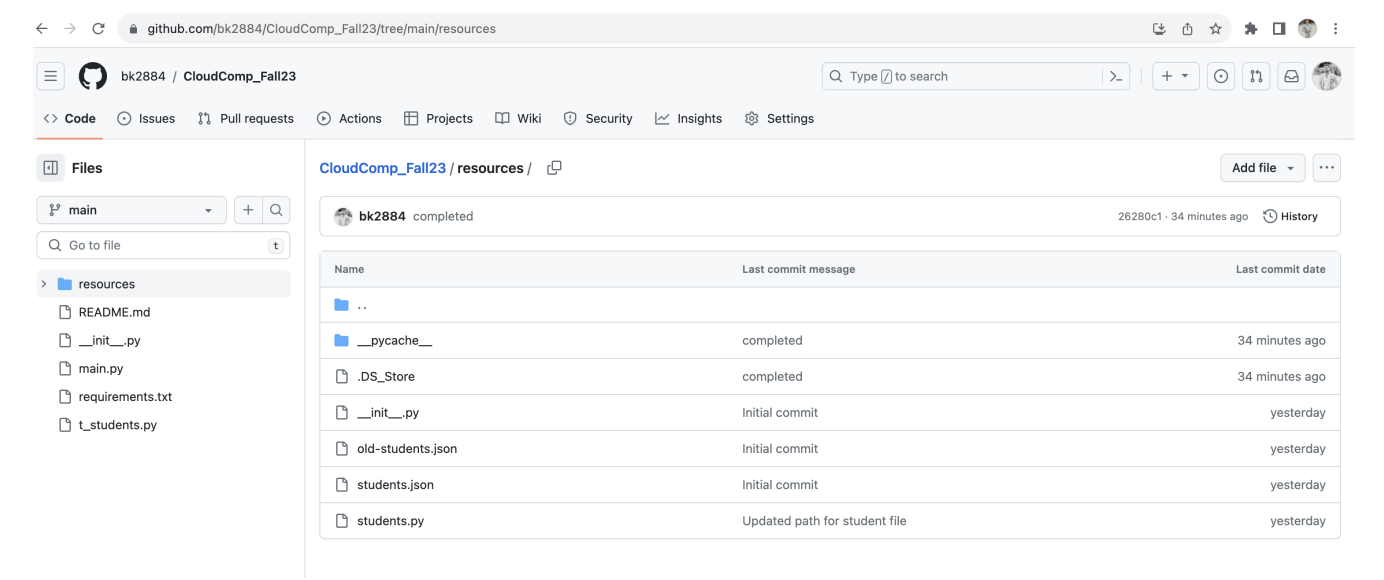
github.com/bk2884/CloudComp_Fall23/tree/main/resources

bk2884 / CloudComp_Fall23

Type / to search

Code Issues Pull requests Actions Projects Wiki Security Insights Settings

Files

main

Go to file t

resources
README.md
__init__.py
main.py
requirements.txt
t_students.py

CloudComp_Fall23 / resources /

Add file

bk2884 completed 26280c1 · 34 minutes ago History

| Name | Last commit message | Last commit date |
|---|---|---|
| .. | | |
| __pycache__ | completed | 34 minutes ago |
| .DS_Store | completed | 34 minutes ago |
| __init__.py | Initial commit | yesterday |
| old-students.json | Initial commit | yesterday |
| students.json | Initial commit | yesterday |
| students.py | Updated path for student file | yesterday |